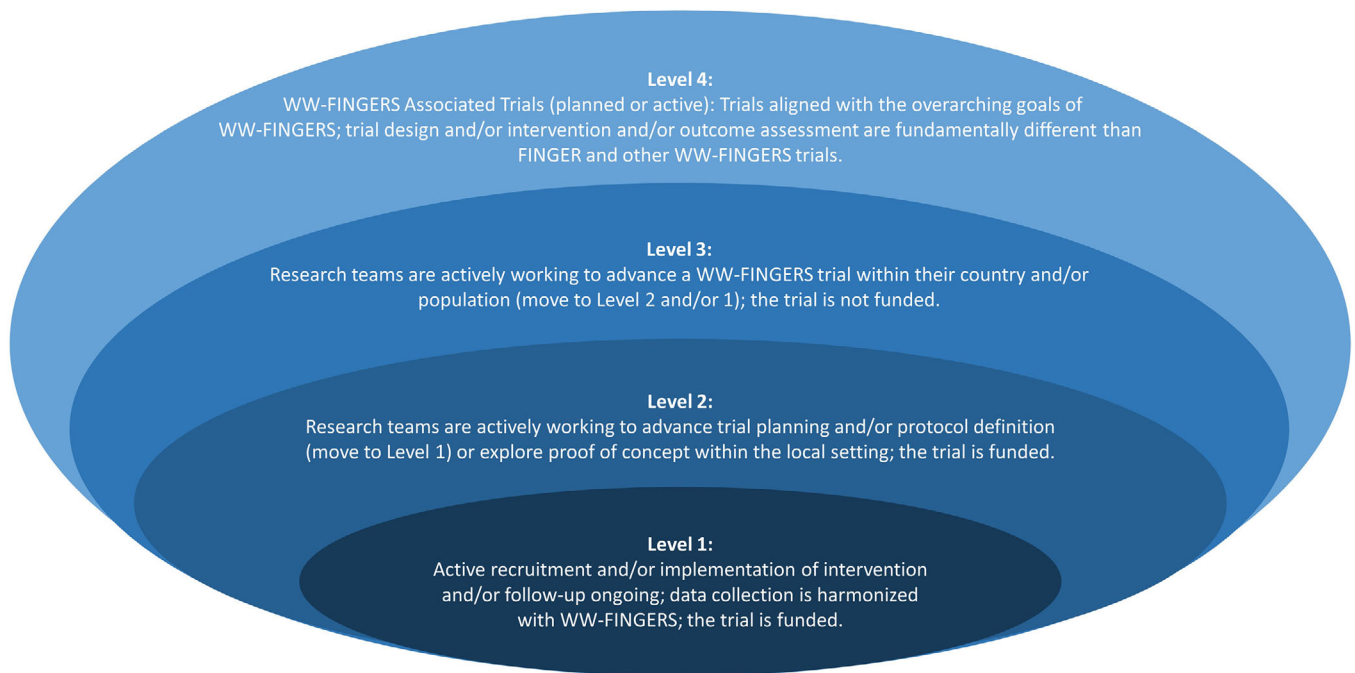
**Level 4:**
WW-FINGERS Associated Trials (planned or active): Trials aligned with the overarching goals of WW-FINGERS; trial design and/or intervention and/or outcome assessment are fundamentally different than FINGER and other WW-FINGERS trials.

**Level 3:**
Research teams are actively working to advance a WW-FINGERS trial within their country and/or population (move to Level 2 and/or 1); the trial is not funded.

**Level 2:**
Research teams are actively working to advance trial planning and/or protocol definition (move to Level 1) or explore proof of concept within the local setting; the trial is funded.

**Level 1:**
Active recruitment and/or implementation of intervention and/or follow-up ongoing; data collection is harmonized with WW-FINGERS; the trial is funded.